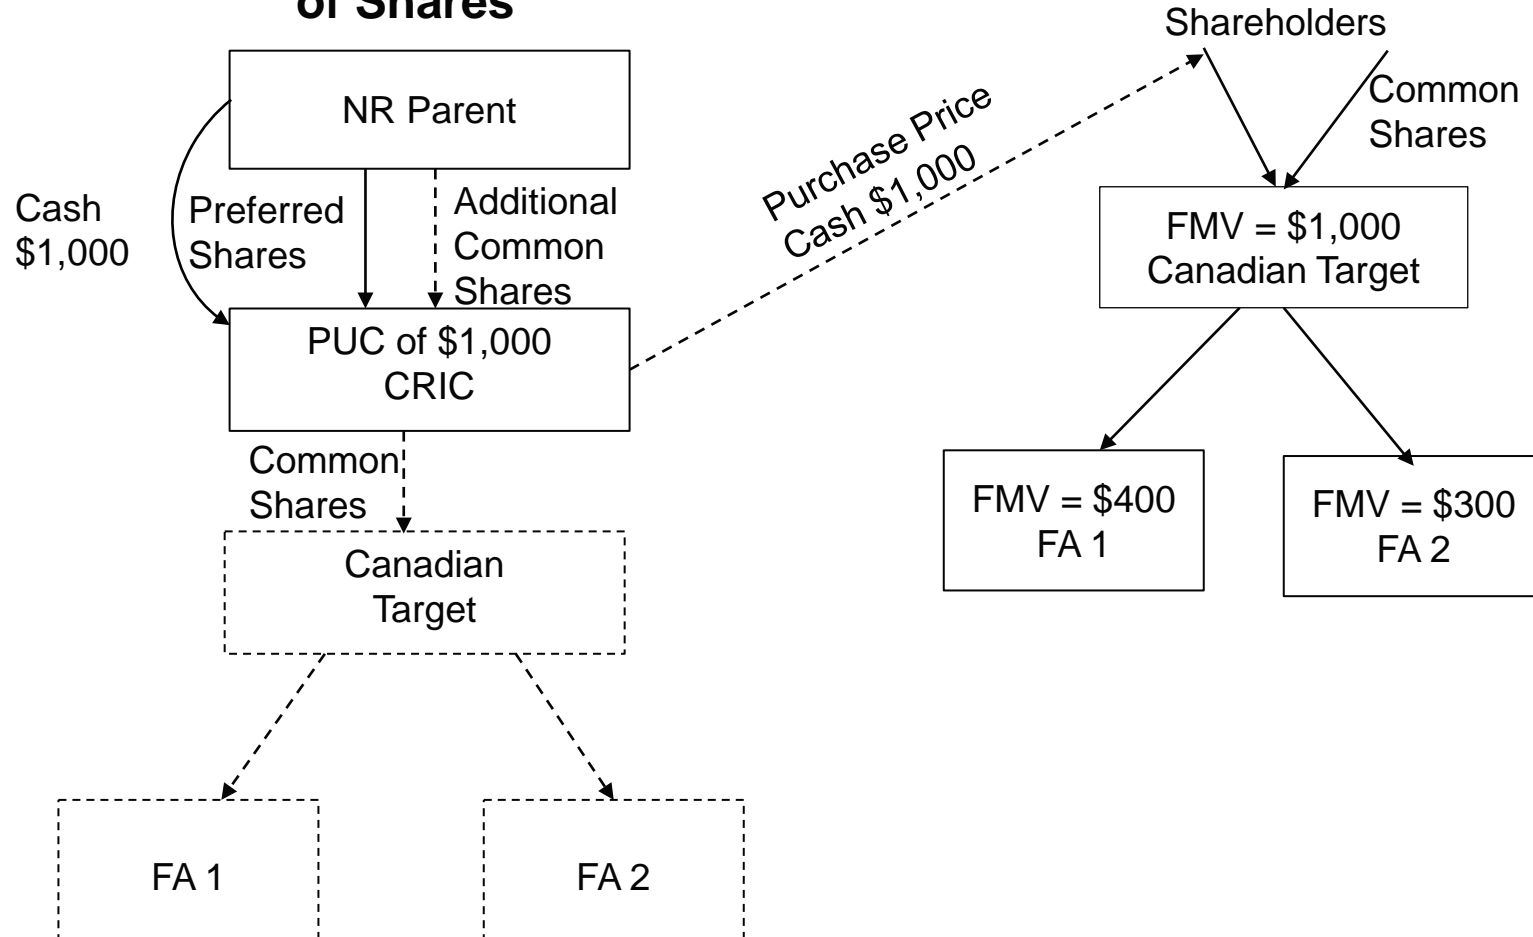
of Shares

Shareholders

NR Parent

Cash $1,000

Preferred Shares

Additional Common Shares

Purchase Price Cash $1,000

Common Shares

FMV = $1,000 Canadian Target

PUC of $1,000 CRIC

Common Shares

FMV = $400 FA 1

FMV = $300 FA 2

Canadian Target

FA 1

FA 2